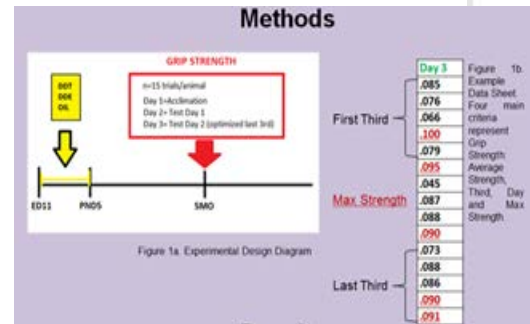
Methods

GRIP STRENGTH

DDT
DDE
OIL

n=15 trials/animal
Day 1=Acclimation
Day 2= Test Day 1
Day 3= Test Day 2 (optimized last 3rd)

ED11
PND5
SMO

Figure 1a. Experimental Design Diagram

| Day 3 |
|---|
| .085 |
| .076 |
| .066 |
| .100 |
| .079 |
| .095 |
| .045 |
| .087 |
| .088 |
| .090 |
| .073 |
| .088 |
| .086 |
| .090 |
| .091 |

First Third

Max Strength

Last Third

Figure 1b. Example Data Sheet. Four main criteria represent Grip Strength: Average Strength, Third, Day and Max Strength.